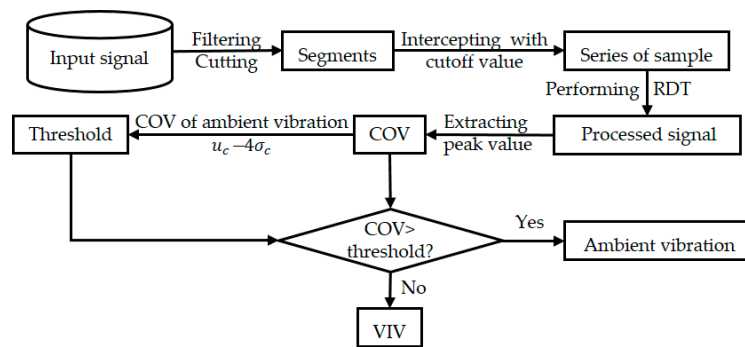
Input signal
Filtering
Cutting
Segments
Intercepting with cutoff value
Series of sample
Performing RDT
Processed signal
Extracting peak value
COV
COV of ambient vibration
$u_c - 4\sigma_c$
Threshold
COV> threshold?
Yes
Ambient vibration
No
VIV